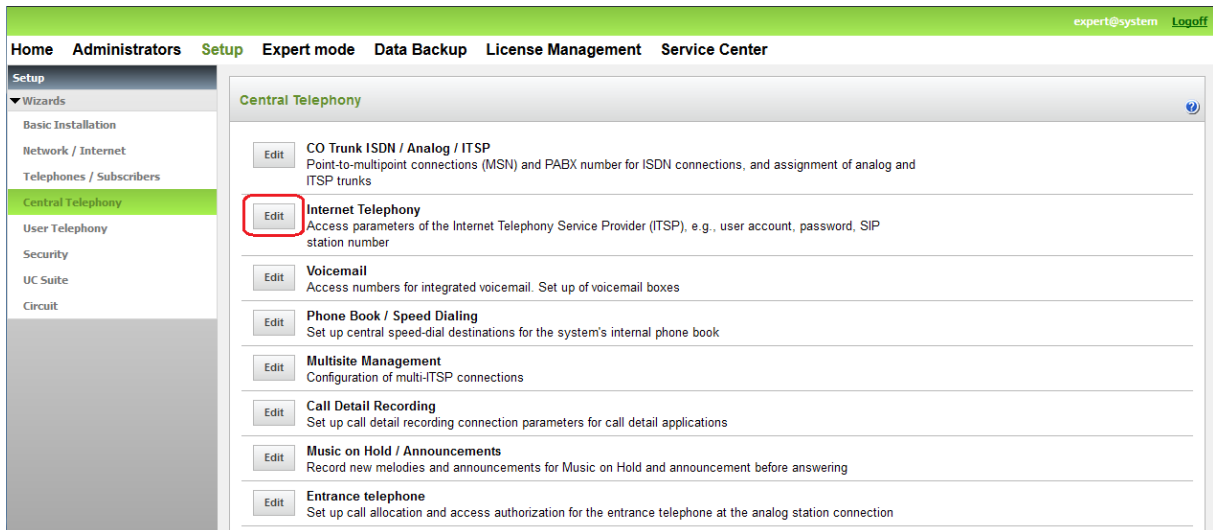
expert@system Logoff

Home Administrators Setup Expert mode Data Backup License Management Service Center

Setup
▼Wizards
Basic Installation
Network / Internet
Telephones / Subscribers
Central Telephony
User Telephony
Security
UC Suite
Circuit

Central Telephony

?

Edit
CO Trunk ISDN / Analog / ITSP
Point-to-multipoint connections (MSN) and PABX number for ISDN connections, and assignment of analog and ITSP trunks

Edit
Internet Telephony
Access parameters of the Internet Telephony Service Provider (ITSP), e.g., user account, password, SIP station number

Edit
Voicemail
Access numbers for integrated voicemail. Set up of voicemail boxes

Edit
Phone Book / Speed Dialing
Set up central speed-dial destinations for the system's internal phone book

Edit
Multisite Management
Configuration of multi-ITSP connections

Edit
Call Detail Recording
Set up call detail recording connection parameters for call detail applications

Edit
Music on Hold / Announcements
Record new melodies and announcements for Music on Hold and announcement before answering

Edit
Entrance telephone
Set up call allocation and access authorization for the entrance telephone at the analog station connection